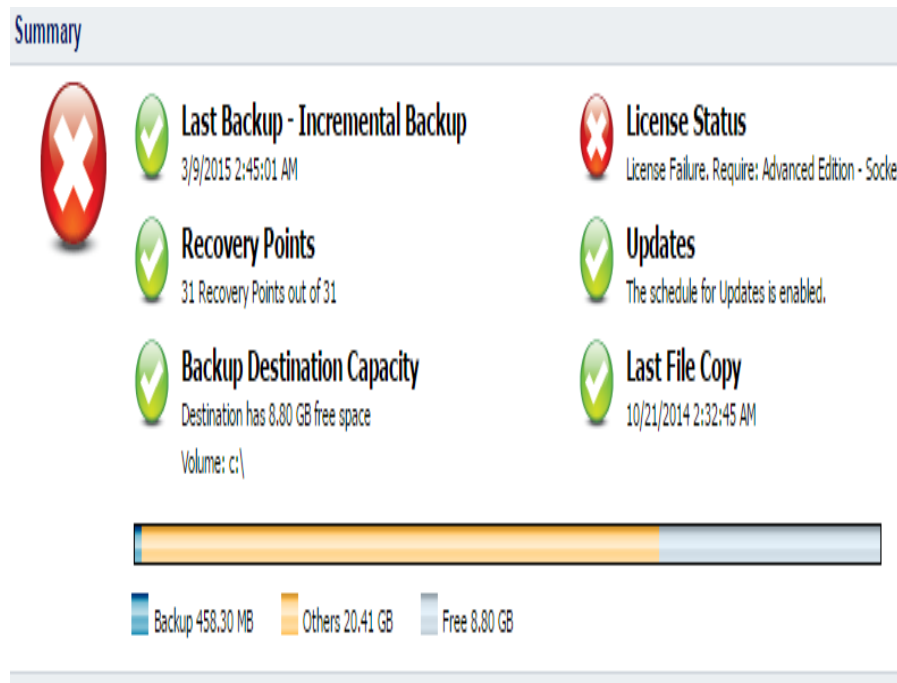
Summary

Last Backup - Incremental Backup
3/9/2015 2:45:01 AM

License Status
License Failure. Require: Advanced Edition - Socke

Recovery Points
31 Recovery Points out of 31

Updates
The schedule for Updates is enabled.

Backup Destination Capacity
Destination has 8.80 GB free space
Volume: c:\

Last File Copy
10/21/2014 2:32:45 AM

Backup 458.30 MB Others 20.41 GB Free 8.80 GB